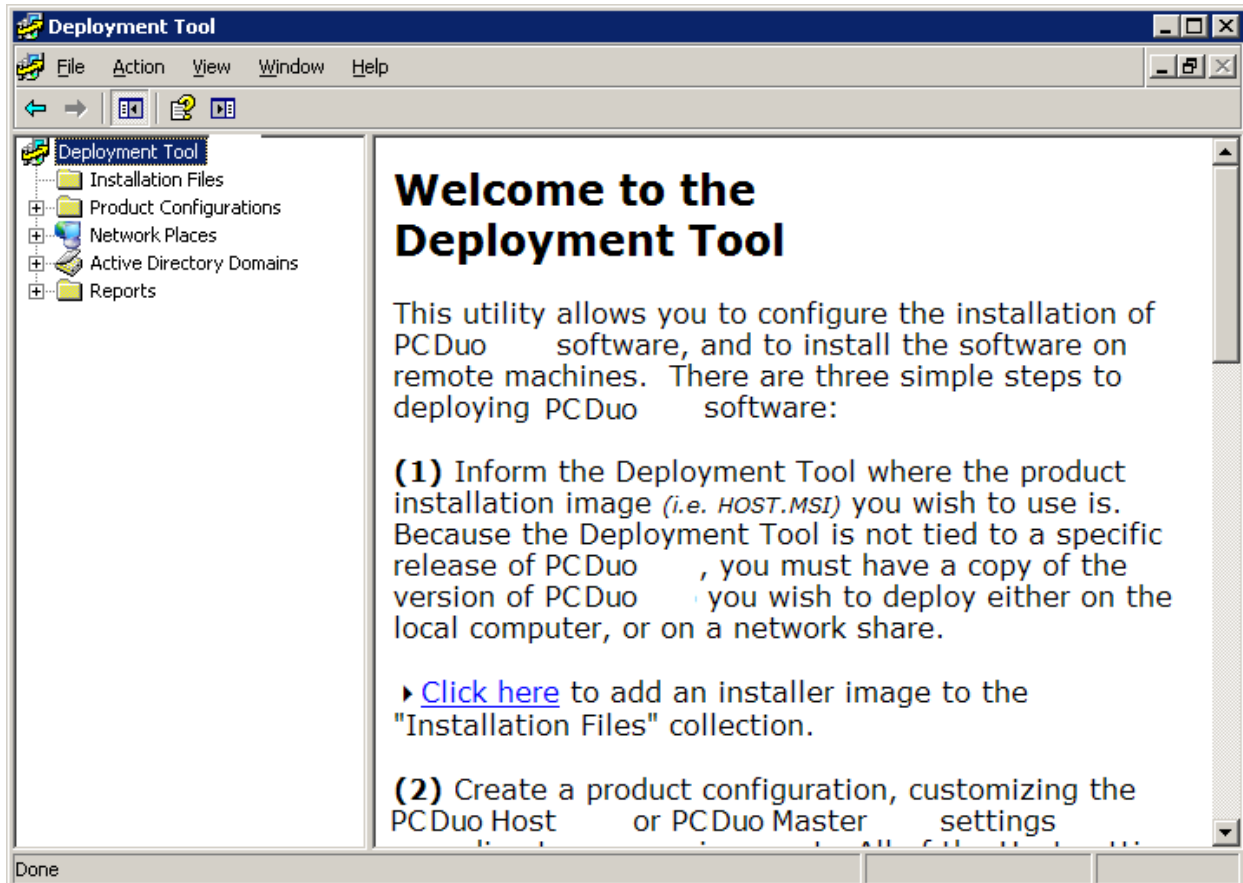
Deployment Tool

File Action View Window Help

Deployment Tool
Installation Files
Product Configurations
Network Places
Active Directory Domains
Reports

Welcome to the Deployment Tool

This utility allows you to configure the installation of PCDuo software, and to install the software on remote machines. There are three simple steps to deploying PCDuo software:

(1) Inform the Deployment Tool where the product installation image (i.e. HOST.MSI) you wish to use is. Because the Deployment Tool is not tied to a specific release of PCDuo, you must have a copy of the version of PCDuo you wish to deploy either on the local computer, or on a network share.

Click here to add an installer image to the "Installation Files" collection.

(2) Create a product configuration, customizing the PCDuo Host or PCDuo Master settings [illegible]

Done